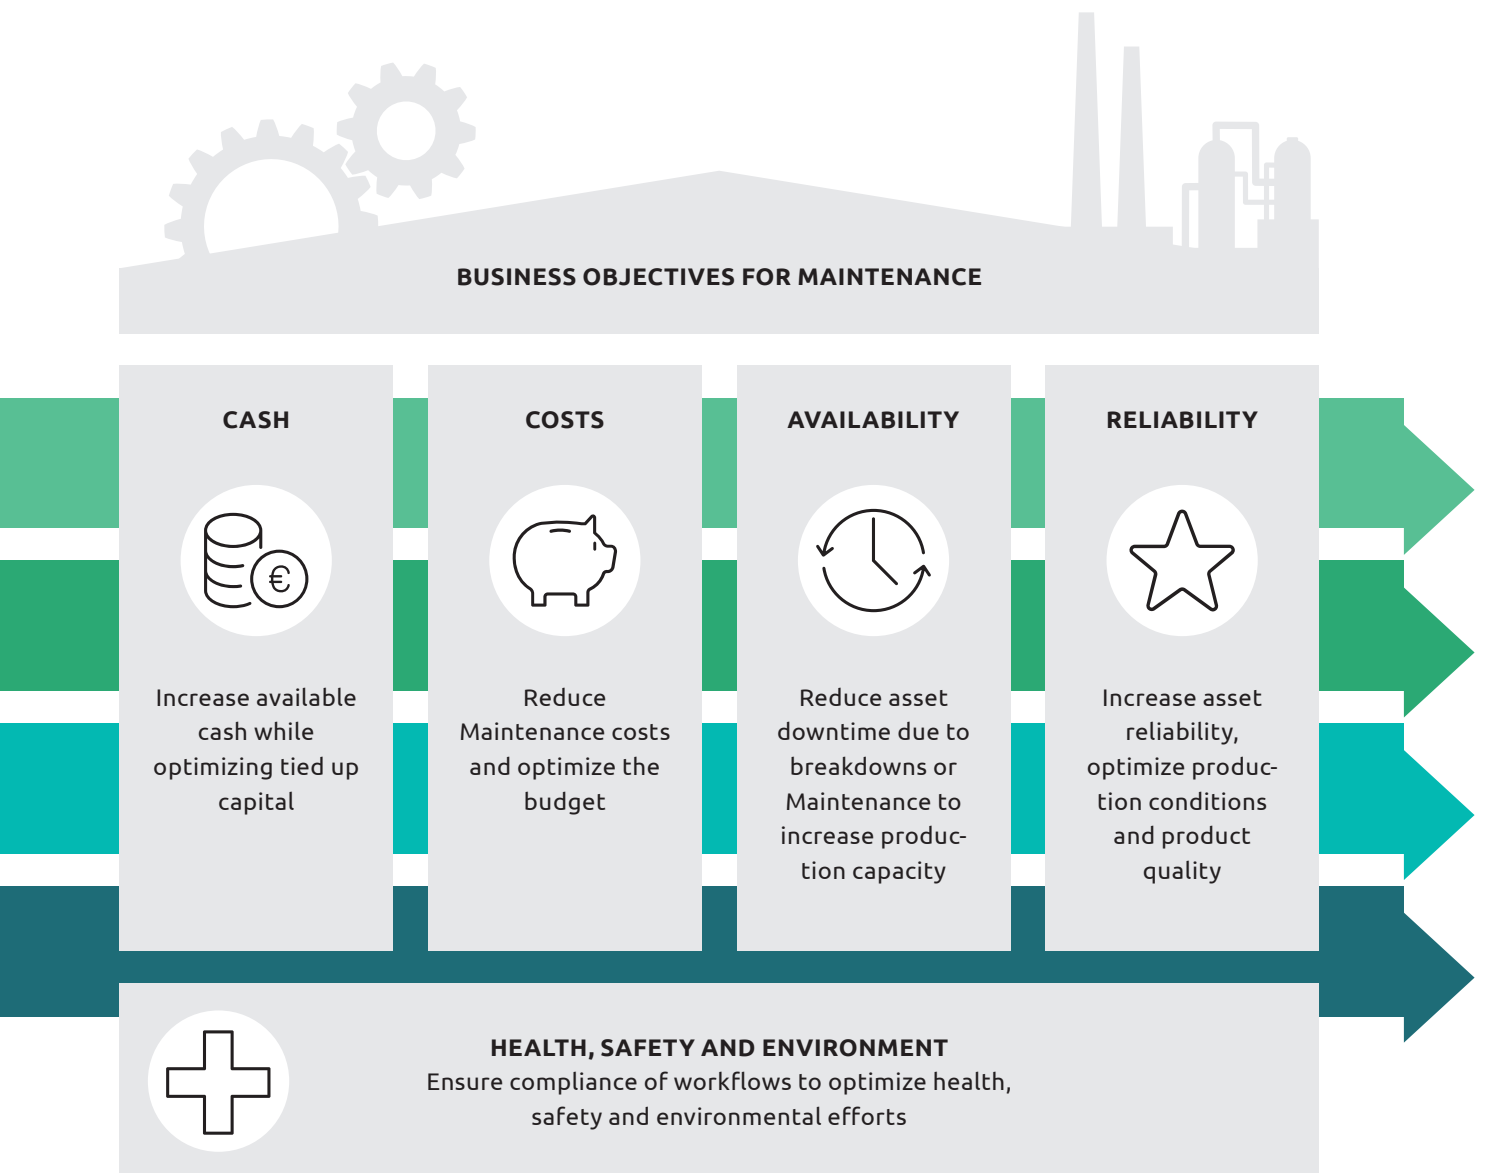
BUSINESS OBJECTIVES FOR MAINTENANCE

CASH

€

Increase available cash while optimizing tied up capital

COSTS

Reduce Maintenance costs and optimize the budget

AVAILABILITY

Reduce asset downtime due to breakdowns or Maintenance to increase production capacity

RELIABILITY

Increase asset reliability, optimize production conditions and product quality

HEALTH, SAFETY AND ENVIRONMENT
Ensure compliance of workflows to optimize health, safety and environmental efforts